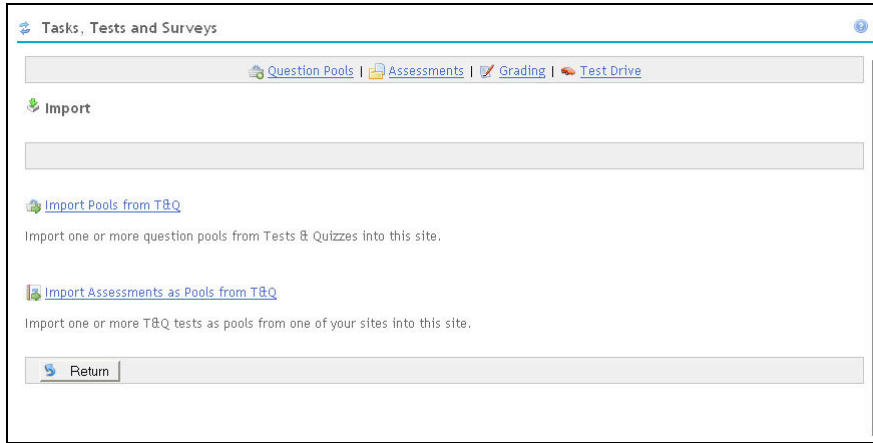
Tasks, Tests and Surveys

Question Pools | Assessments | Grading | Test Drive

Import

Import Pools from T&Q

Import one or more question pools from Tests & Quizzes into this site.

Import Assessments as Pools from T&Q

Import one or more T&Q tests as pools from one of your sites into this site.

Return